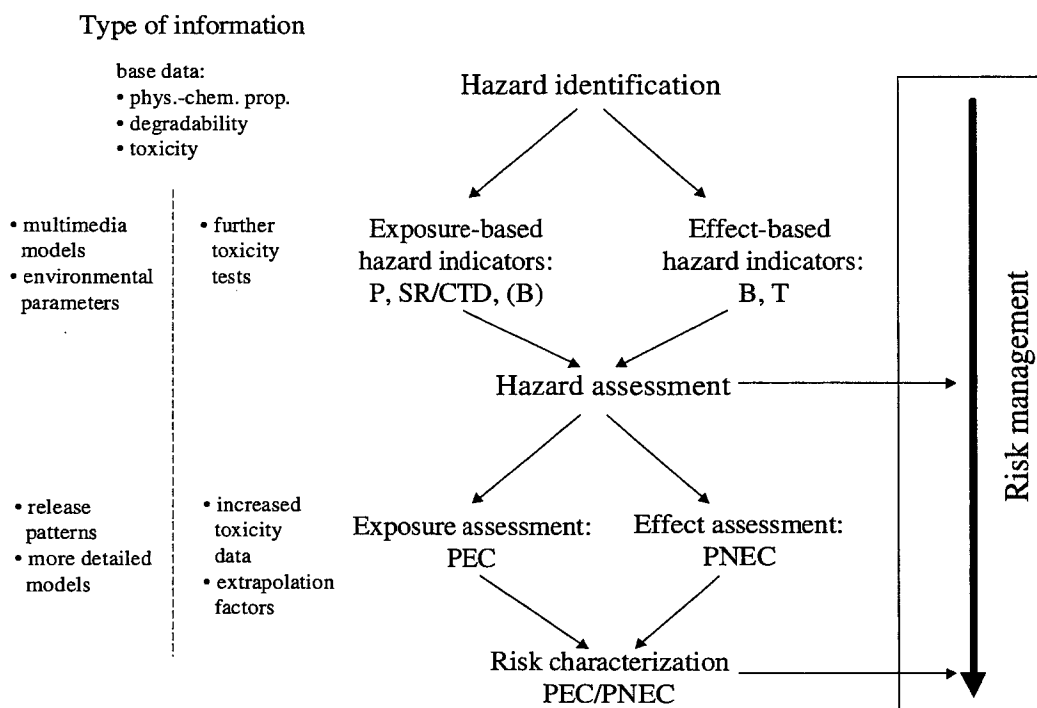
Type of information

base data:
• phys.-chem. prop.
• degradability
• toxicity

Hazard identification

• multimedia models
• environmental parameters

• further toxicity tests

Exposure-based hazard indicators: P, SR/CTD, (B)

Effect-based hazard indicators: B, T

Hazard assessment

• release patterns
• more detailed models

• increased toxicity data
• extrapolation factors

Exposure assessment: PEC

Effect assessment: PNEC

Risk characterization PEC/PNEC

Risk management